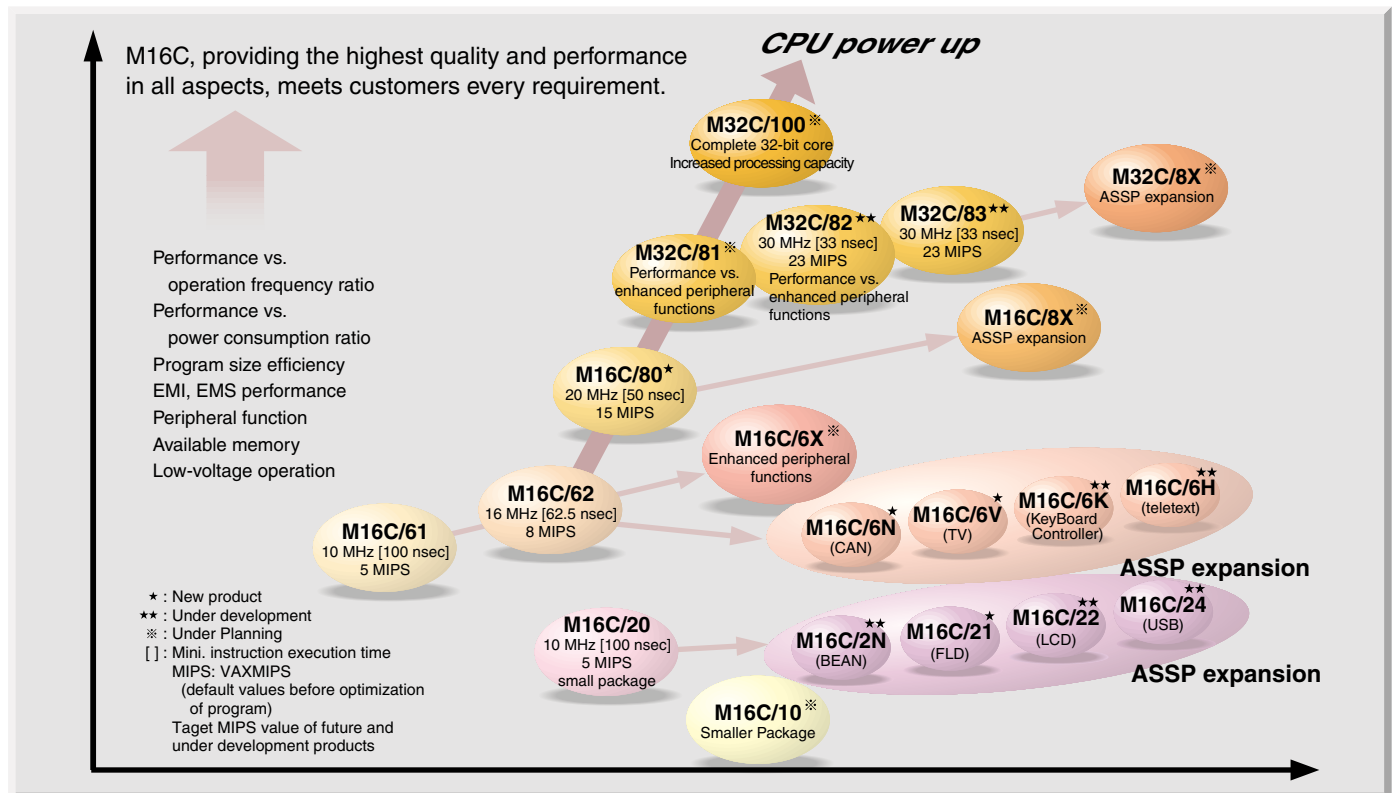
M16C, providing the highest quality and performance in all aspects, meets customers every requirement.

CPU power up

Performance vs. operation frequency ratio
Performance vs. power consumption ratio
Program size efficiency
EMI, EMS performance
Peripheral function
Available memory
Low-voltage operation

M32C/100※
Complete 32-bit core
Increased processing capacity

M32C/8X※
ASSP expansion

M32C/82★★
30 MHz [33 nsec]
23 MIPS
Performance vs. enhanced peripheral functions

M32C/83★★
30 MHz [33 nsec]
23 MIPS

M32C/81※
Performance vs. enhanced peripheral functions

M16C/8X※
ASSP expansion

M16C/80★
20 MHz [50 nsec]
15 MIPS

M16C/6X※
Enhanced peripheral functions

M16C/62
16 MHz [62.5 nsec]
8 MIPS

M16C/61
10 MHz [100 nsec]
5 MIPS

M16C/6N★
(CAN)

M16C/6V★
(TV)

M16C/6K★★
(KeyBoard Controller)

M16C/6H★★
(teletext)

ASSP expansion

★ : New product
★★ : Under development
※ : Under Planning
[ ] : Mini. instruction execution time
MIPS: VAXMIPS
(default values before optimization of program)
Taget MIPS value of future and under development products

M16C/20
10 MHz [100 nsec]
5 MIPS
small package

M16C/2N★★
(BEAN)

M16C/21★
(FLD)

M16C/22★★
(LCD)

M16C/24★★
(USB)

ASSP expansion

M16C/10※
Smaller Package